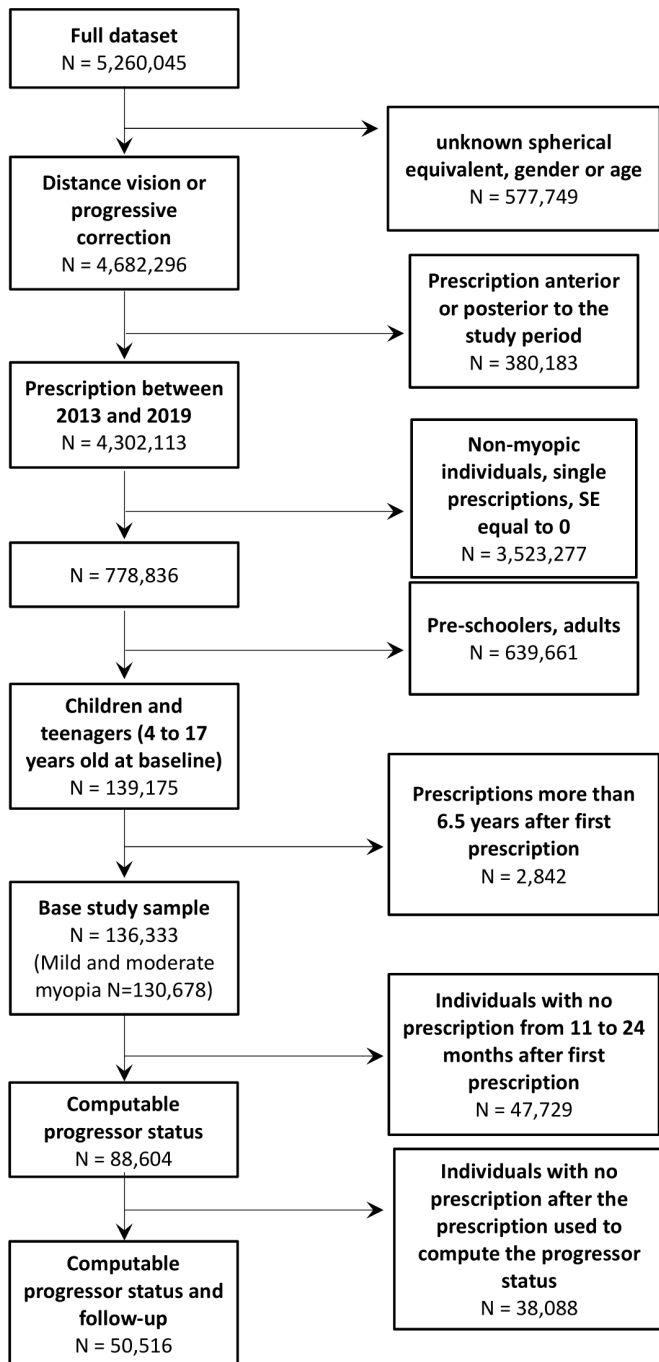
Full dataset
N = 5,260,045

unknown spherical equivalent, gender or age
N = 577,749

Distance vision or progressive correction
N = 4,682,296

Prescription anterior or posterior to the study period
N = 380,183

Prescription between 2013 and 2019
N = 4,302,113

Non-myopic individuals, single prescriptions, SE equal to 0
N = 3,523,277

N = 778,836

Pre-schoolers, adults
N = 639,661

Children and teenagers (4 to 17 years old at baseline)
N = 139,175

Prescriptions more than 6.5 years after first prescription
N = 2,842

Base study sample
N = 136,333
(Mild and moderate myopia N=130,678)

Individuals with no prescription from 11 to 24 months after first prescription
N = 47,729

Computable progressor status
N = 88,604

Individuals with no prescription after the prescription used to compute the progressor status
N = 38,088

Computable progressor status and follow-up
N = 50,516